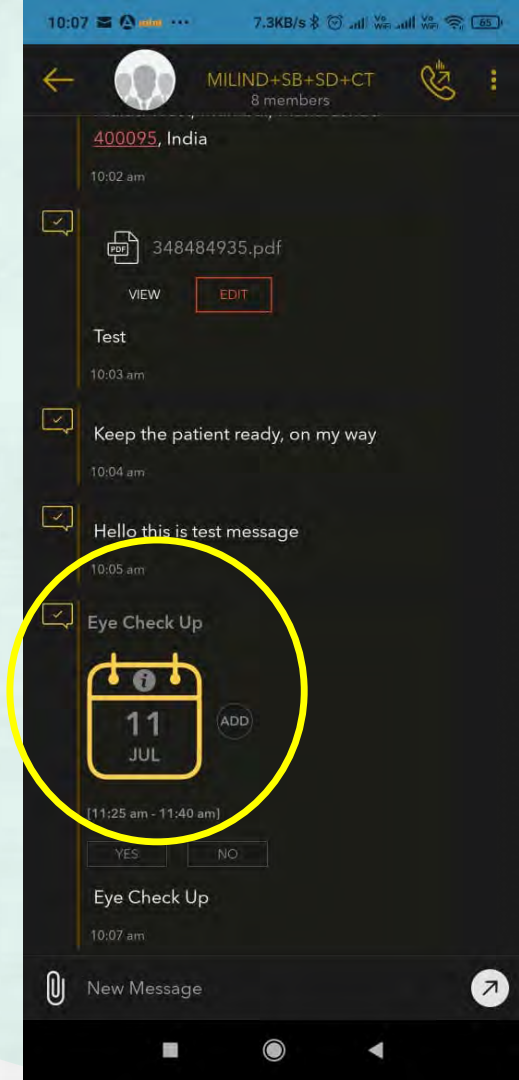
10:07 7.3KB/s 65

MILIND+SB+SD+CT
8 members

400095, India
10:02 am

PDF 348484935.pdf
VIEW EDIT
Test
10:03 am

Keep the patient ready, on my way
10:04 am

Hello this is test message
10:05 am

Eye Check Up
11
JUL
ADD
[11:25 am - 11:40 am]
YES NO
Eye Check Up
10:07 am

New Message